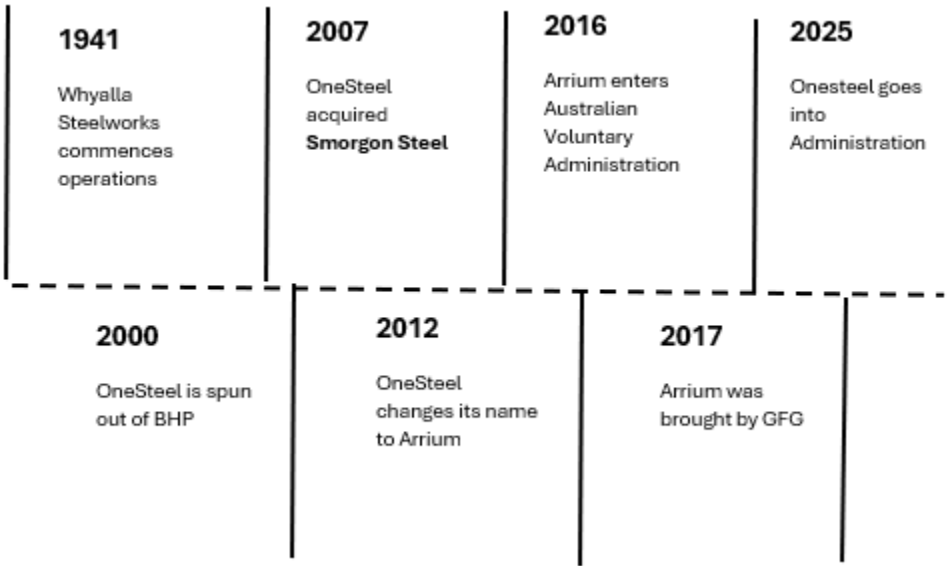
1941

Whyalla Steelworks commences operations

2007

OneSteel acquired **Smorgon Steel**

2016

Arrium enters Australian Voluntary Administration

2025

Onesteel goes into Administration

2000

OneSteel is spun out of BHP

2012

OneSteel changes its name to Arrium

2017

Arrium was brought by GFG